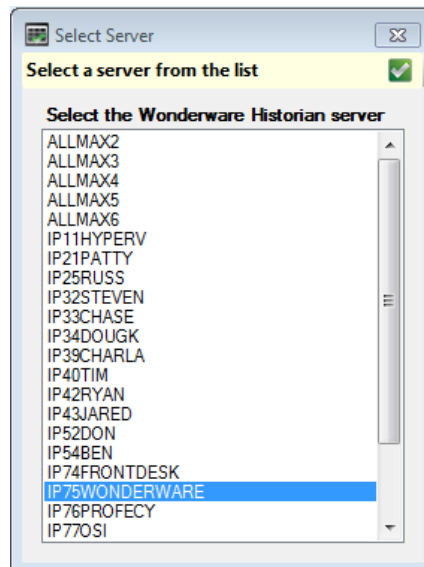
Select Server

Select a server from the list

Select the Wonderware Historian server

ALLMAX2
ALLMAX3
ALLMAX4
ALLMAX5
ALLMAX6
IP11HYPERV
IP21PATTY
IP25RUSS
IP32STEVEN
IP33CHASE
IP34DOUGK
IP39CHARLA
IP40TIM
IP42RYAN
IP43JARED
IP52DON
IP54BEN
IP74FRONTDESK
IP75WONDERWARE
IP76PROFECY
IP77OSI